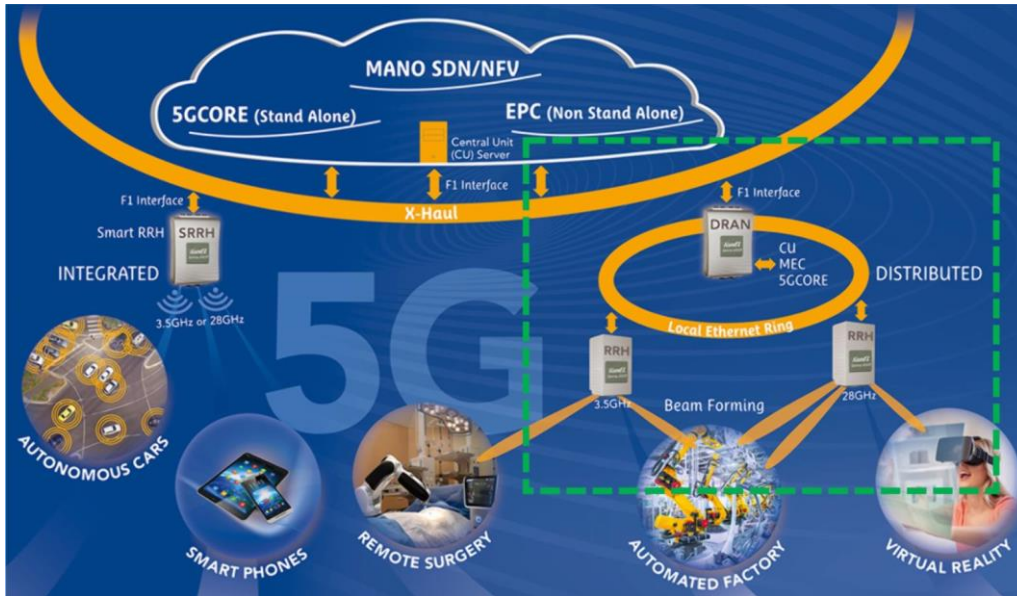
MANO SDN/NFV

5GCORE (Stand Alone)

EPC (Non Stand Alone)

Central Unit (CU) Server

F1 Interface

F1 Interface

F1 Interface

X-Haul

Smart RRH

SRRH

INTEGRATED

3.5GHz or 28GHz

5G

DRAN

CU
MEC
5GCORE

DISTRIBUTED

Local Ethernet Ring

RRH

RRH

3.5GHz

Beam Forming

28GHz

AUTONOMOUS CARS

SMART PHONES

REMOTE SURGERY

AUTOMATED FACTORY

VIRTUAL REALITY